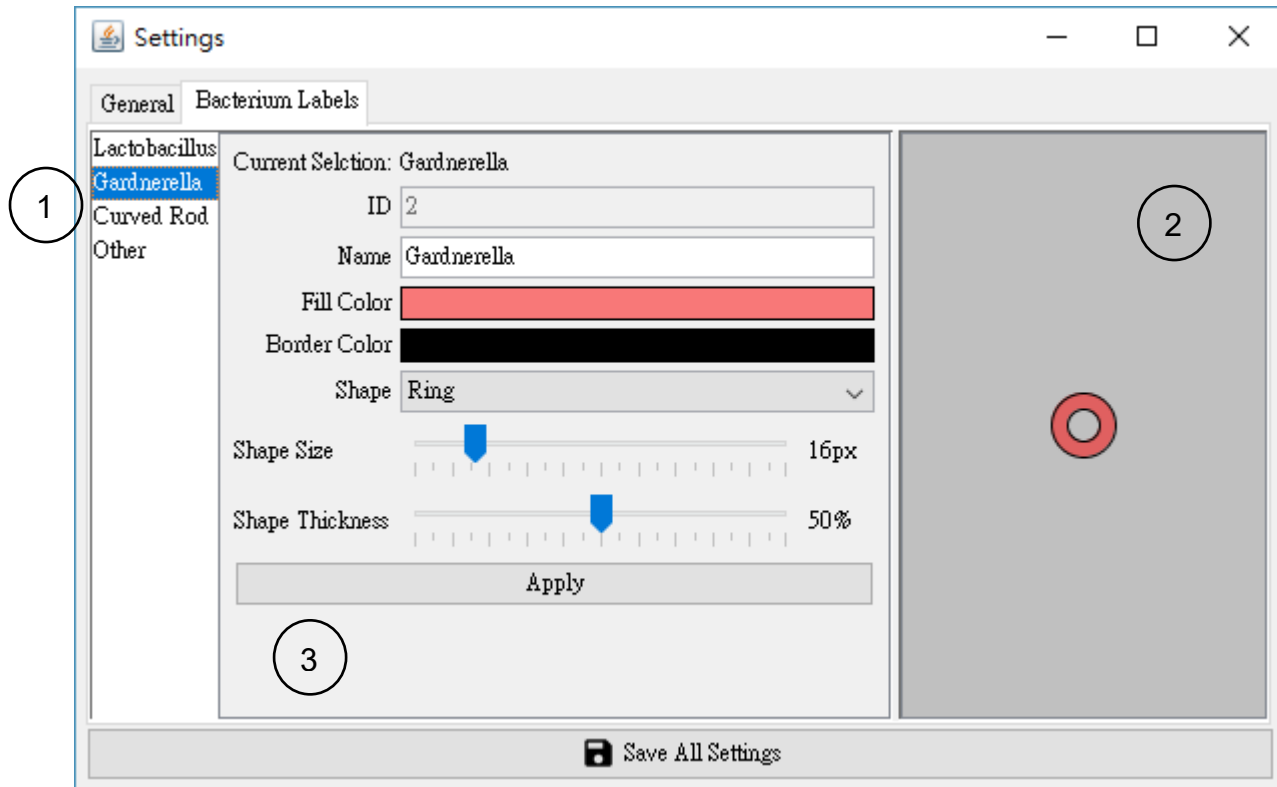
Settings

General
Bacterium Labels

Lactobacillus
Gardnerella
Curved Rod
Other

1

Current Selction: Gardnerella

ID 2

Name Gardnerella

Fill Color

Border Color

Shape Ring

Shape Size 16px

Shape Thickness 50%

Apply

3

2

Save All Settings